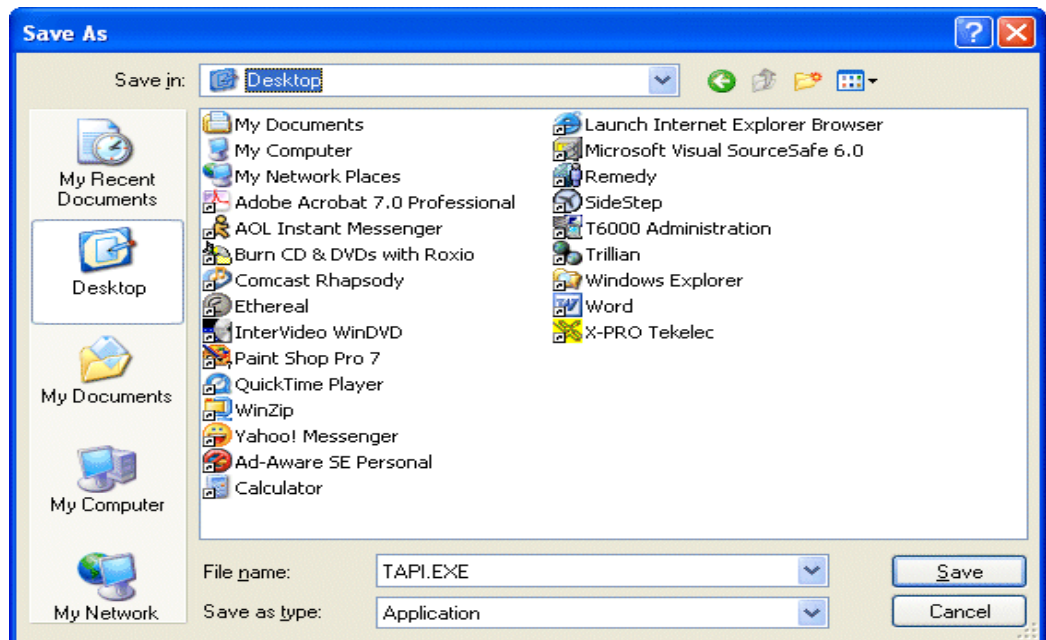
Save As

Save in: Desktop

My Recent Documents

Desktop

My Documents

My Computer

My Network

My Documents
My Computer
My Network Places
Adobe Acrobat 7.0 Professional
AOL Instant Messenger
Burn CD & DVDs with Roxio
Comcast Rhapsody
Ethereal
InterVideo WinDVD
Paint Shop Pro 7
QuickTime Player
WinZip
Yahoo! Messenger
Ad-Aware SE Personal
Calculator

Launch Internet Explorer Browser
Microsoft Visual SourceSafe 6.0
Remedy
SideStep
T6000 Administration
Trillian
Windows Explorer
Word
X-PRO Tekelec

File name: TAPI.EXE

Save as type: Application

Save

Cancel